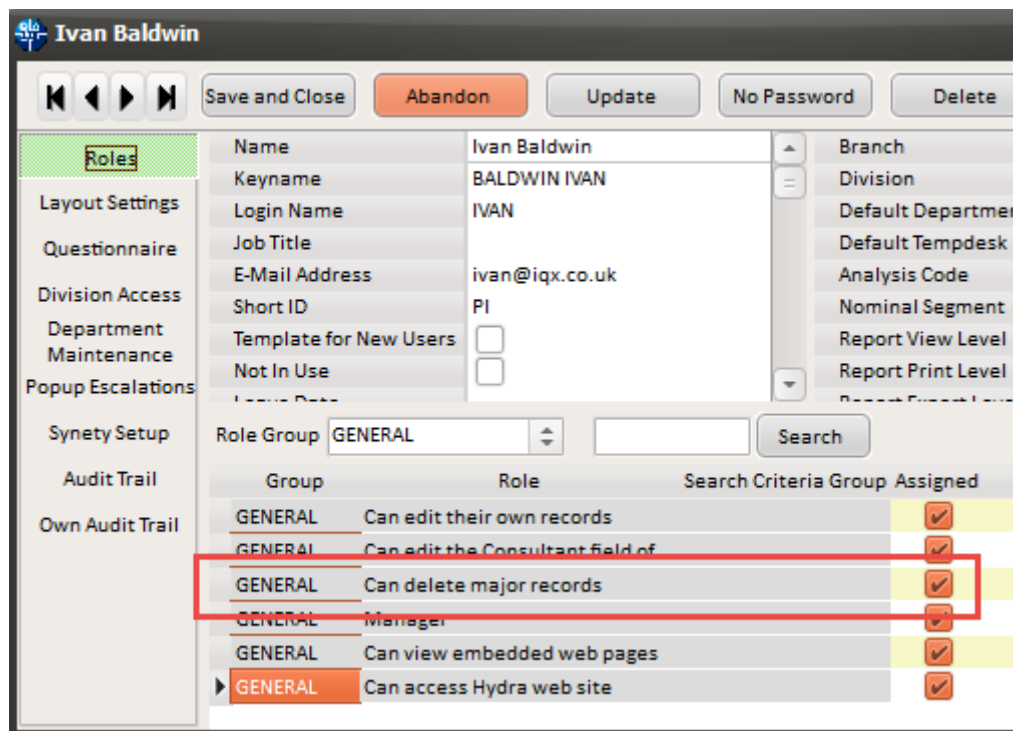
Ivan Baldwin

Save and Close
Abandon
Update
No Password
Delete

Roles
Layout Settings
Questionnaire
Division Access
Department Maintenance
Popup Escalations
Synety Setup
Audit Trail
Own Audit Trail

| Name | Ivan Baldwin |
|---|---|
| Keyname | BALDWIN IVAN |
| Login Name | IVAN |
| Job Title | |
| E-Mail Address | ivan@iqx.co.uk |
| Short ID | PI |
| Template for New Users | |
| Not In Use | |
| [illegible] | |

Branch
Division
Default Departme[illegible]
Default Tempdesk
Analysis Code
Nominal Segment
Report View Level
Report Print Level
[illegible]

Role Group GENERAL
Search

| Group | Role | Search Criteria Group | Assigned |
|---|---|---|---|
| GENERAL | Can edit their own records | | ✓ |
| GENERAL | Can edit the Consultant field of | | ✓ |
| GENERAL | Can delete major records | | ✓ |
| GENERAL | Manager | | ✓ |
| GENERAL | Can view embedded web pages | | ✓ |
| GENERAL | Can access Hydra web site | | ✓ |